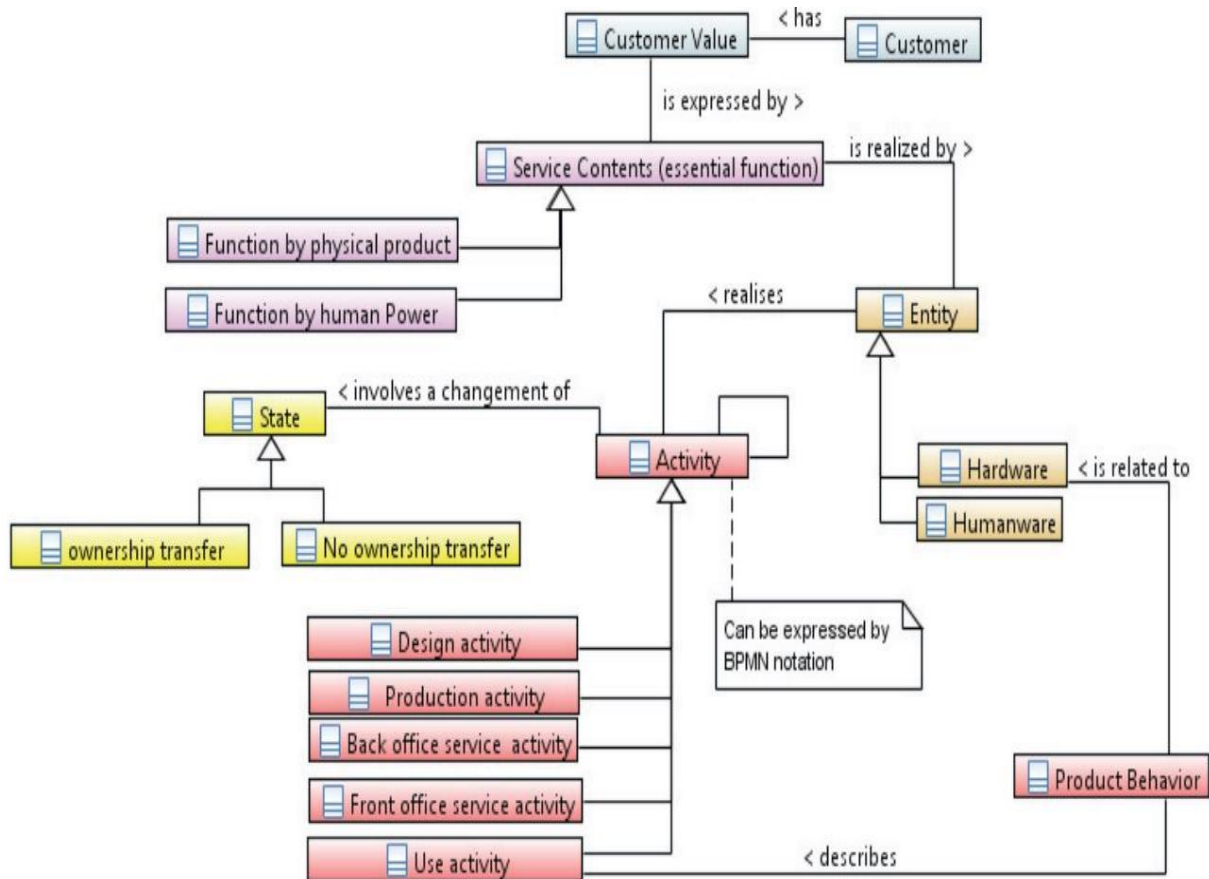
Customer Value
< has
Customer
is expressed by >
Service Contents (essential function)
is realized by >
Function by physical product
Function by human Power
< realises
Entity
< involves a changement of
State
Activity
Hardware
< is related to
Humanware
ownership transfer
No ownership transfer
Can be expressed by BPMN notation
Design activity
Production activity
Back office service activity
Front office service activity
Product Behavior
Use activity
< describes